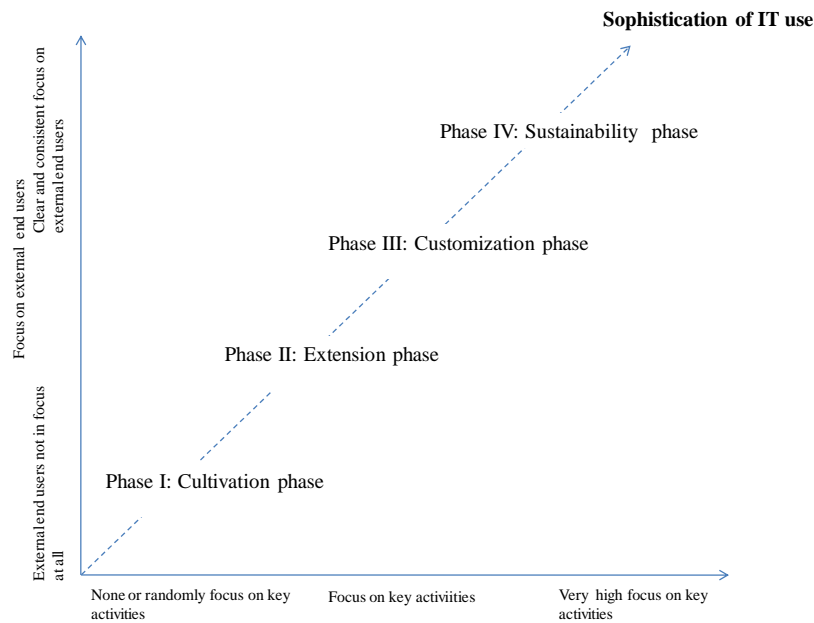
Sophistication of IT use

Phase IV: Sustainability phase

Phase III: Customization phase

Phase II: Extension phase

Phase I: Cultivation phase

Focus on external end users

Clear and consistent focus on external end users

External end users not in focus at all

None or randomly focus on key activities

Focus on key activiities

Very high focus on key activities